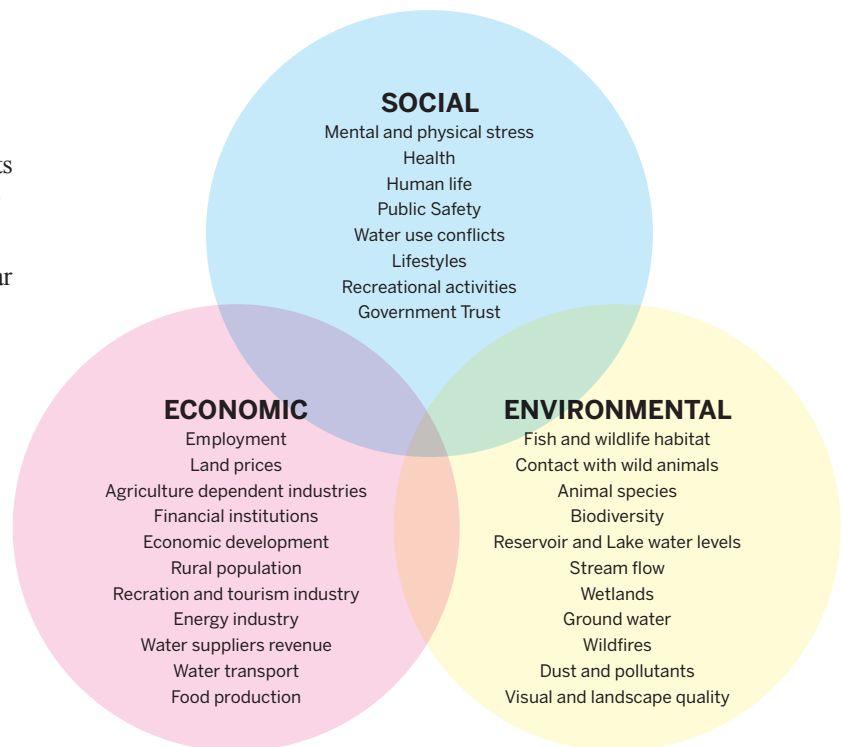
ts

ar

SOCIAL
Mental and physical stress
Health
Human life
Public Safety
Water use conflicts
Lifestyles
Recreational activities
Government Trust

ECONOMIC
Employment
Land prices
Agriculture dependent industries
Financial institutions
Economic development
Rural population
Recration and tourism industry
Energy industry
Water suppliers revenue
Water transport
Food production

ENVIRONMENTAL
Fish and wildlife habitat
Contact with wild animals
Animal species
Biodiversity
Reservoir and Lake water levels
Stream flow
Wetlands
Ground water
Wildfires
Dust and pollutants
Visual and landscape quality